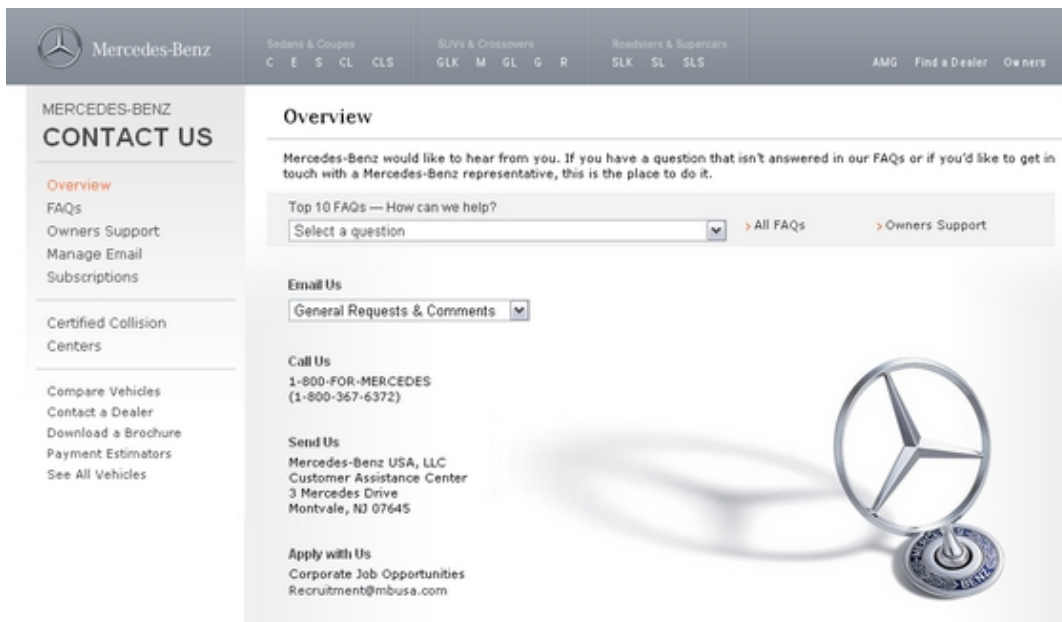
Mercedes-Benz

Sedans & Coupes
C E S CL CLS

SUVs & Crossovers
GLK M GL G R

Roadsters & Supercars
SLK SL SLS

AMG Find a Dealer Owners

MERCEDES-BENZ
CONTACT US

Overview
FAQs
Owners Support
Manage Email Subscriptions

Certified Collision Centers

Compare Vehicles
Contact a Dealer
Download a Brochure
Payment Estimators
See All Vehicles

Overview

Mercedes-Benz would like to hear from you. If you have a question that isn't answered in our FAQs or if you'd like to get in touch with a Mercedes-Benz representative, this is the place to do it.

Top 10 FAQs — How can we help?
Select a question
› All FAQs
› Owners Support

Email Us
General Requests & Comments

Call Us
1-800-FOR-MERCEDES
(1-800-367-6372)

Send Us
Mercedes-Benz USA, LLC
Customer Assistance Center
3 Mercedes Drive
Montvale, NJ 07645

Apply with Us
Corporate Job Opportunities
Recruitment@mbusa.com